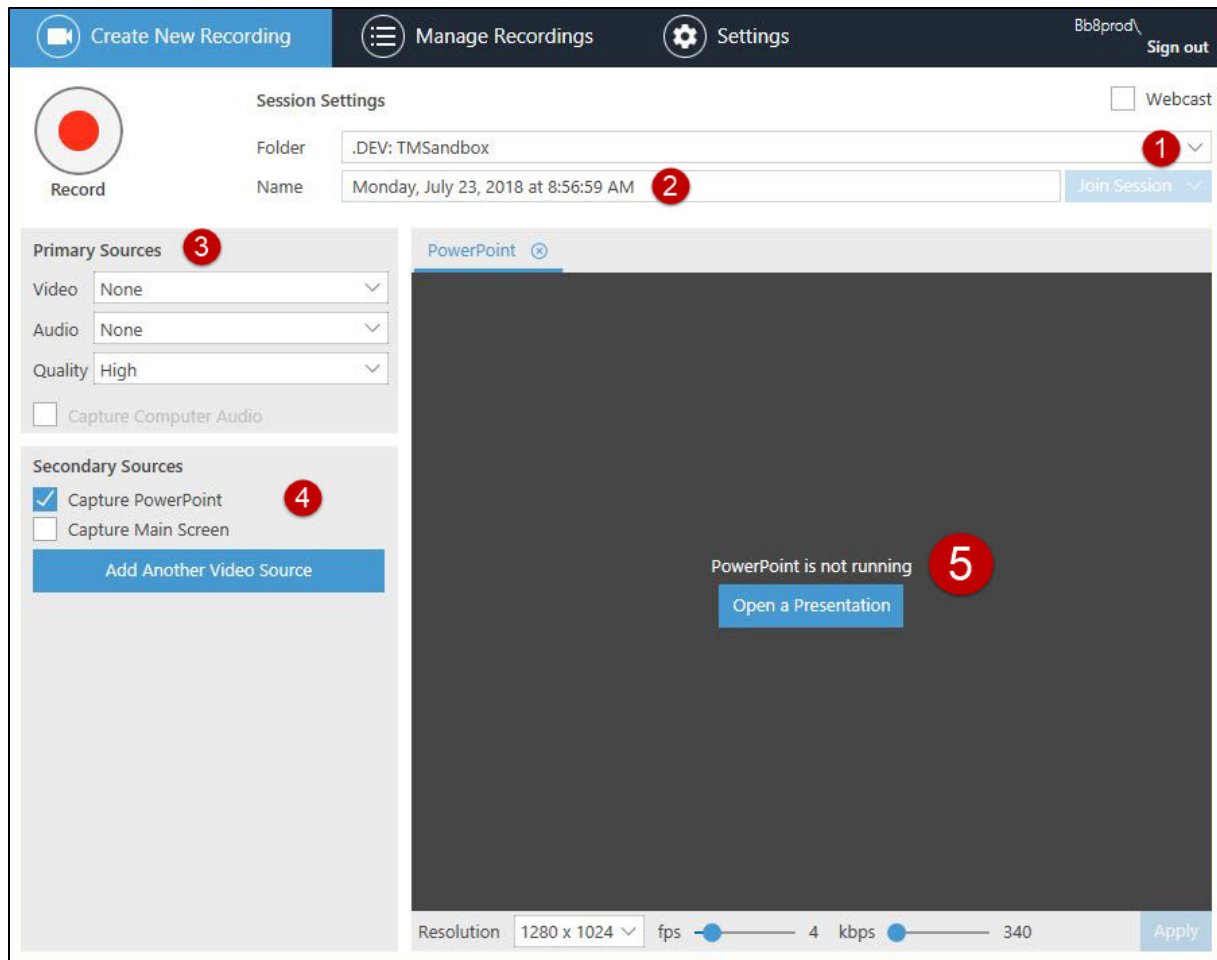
Create New Recording
Manage Recordings
Settings
Bb8prod\
Sign out

Record
Session Settings
Webcast
Folder .DEV: TMSandbox
1
Name Monday, July 23, 2018 at 8:56:59 AM
2
Join Session

Primary Sources
3
Video None
Audio None
Quality High
Capture Computer Audio

Secondary Sources
Capture PowerPoint
4
Capture Main Screen
Add Another Video Source

PowerPoint
PowerPoint is not running
5
Open a Presentation

Resolution 1280 x 1024 fps 4 kbps 340 Apply